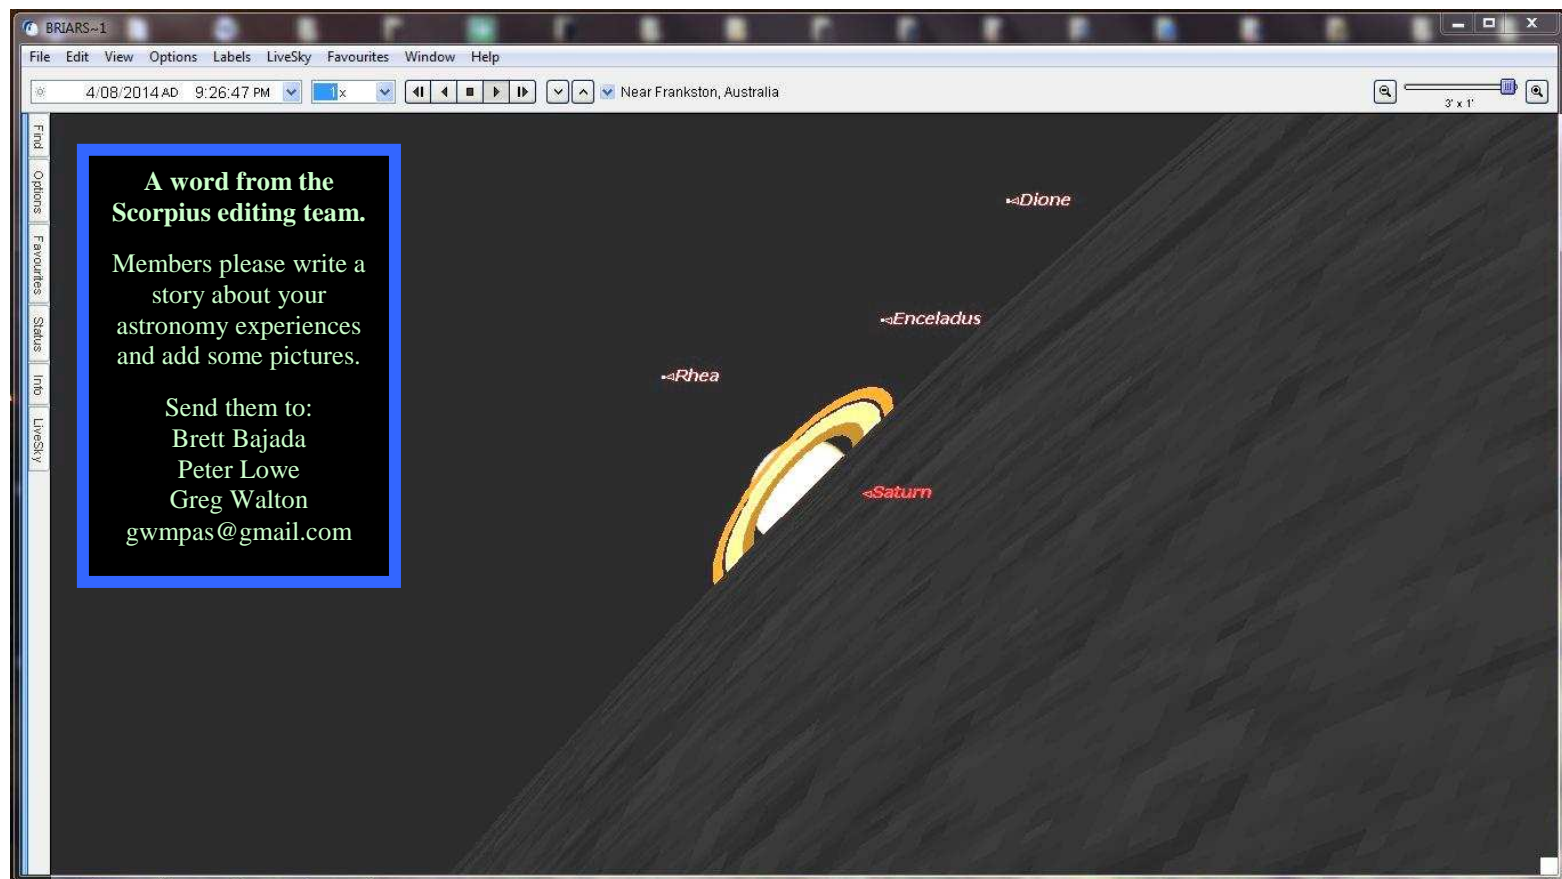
BRIARS~1

File Edit View Options Labels LiveSky Favourites Window Help

4/08/2014 AD 9:26:47 PM 1x Near Frankston, Australia

3' x 1'

Find Options Favourites Status Info LiveSky

A word from the Scorpius editing team.

Members please write a story about your astronomy experiences and add some pictures.

Send them to:
Brett Bajada
Peter Lowe
Greg Walton
gwmpas@gmail.com

Dione

Enceladus

Rhea

Saturn